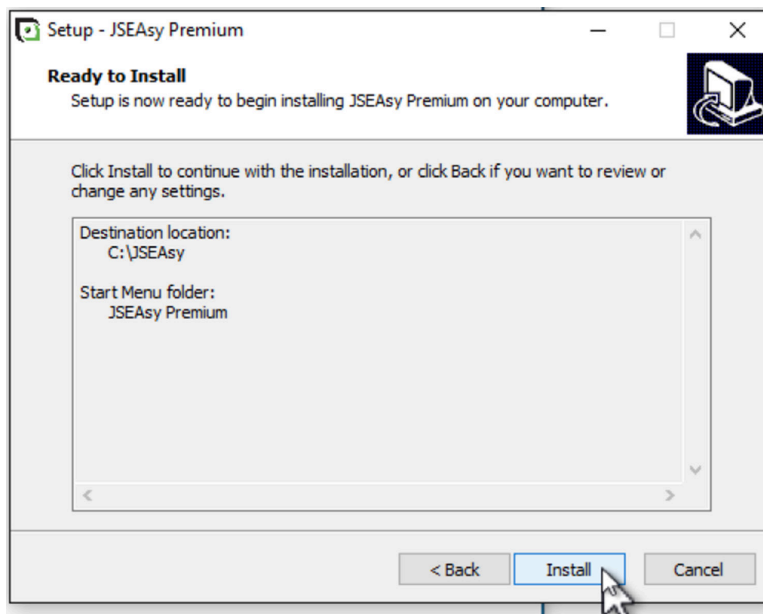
Setup - JSEAsy Premium

Ready to Install
Setup is now ready to begin installing JSEAsy Premium on your computer.

Click Install to continue with the installation, or click Back if you want to review or change any settings.

Destination location:
C:\JSEAsy

Start Menu folder:
JSEAsy Premium

< Back
Install
Cancel